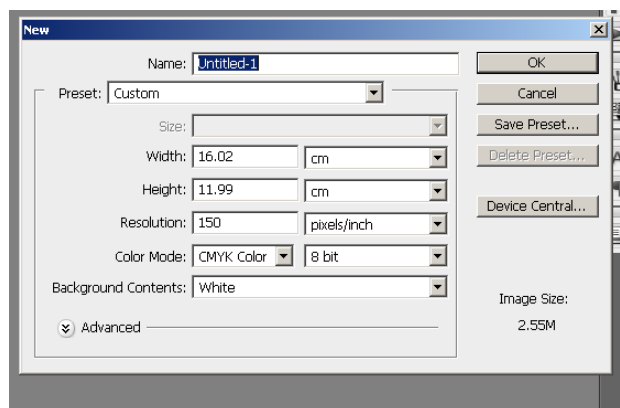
New

Name: Untitled-1

Preset: Custom

Size:

Width: 16.02 cm

Height: 11.99 cm

Resolution: 150 pixels/inch

Color Mode: CMYK Color 8 bit

Background Contents: White

Advanced

OK

Cancel

Save Preset...

Delete Preset...

Device Central...

Image Size:

2.55M